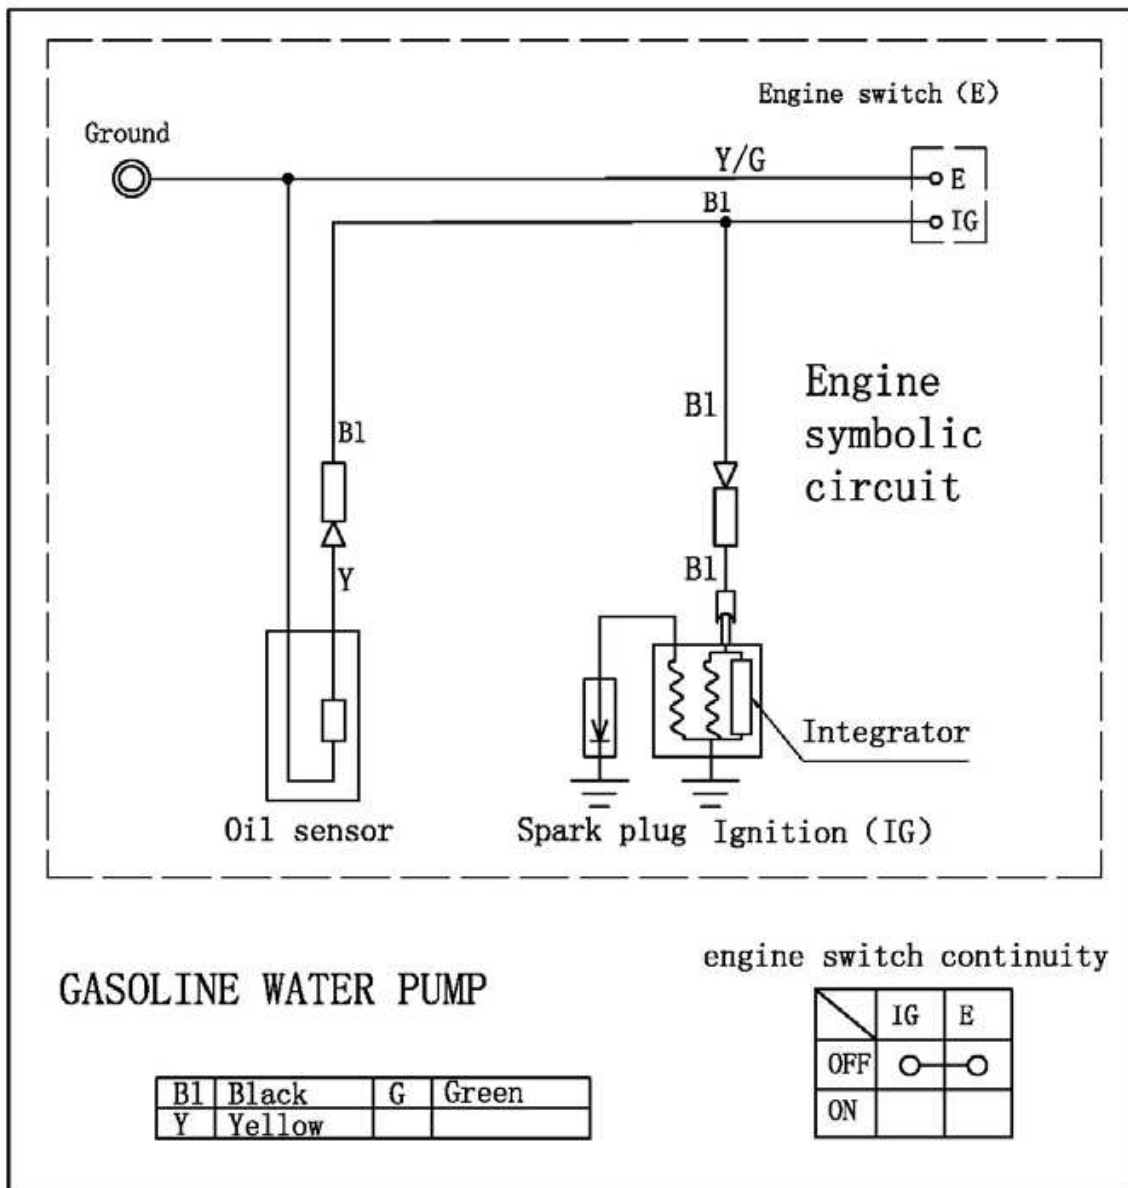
Engine switch (E)

Ground

Y/G

E

Bl

IG

Engine symbolic circuit

Bl

Bl

Y

Bl

Integrator

Oil sensor

Spark plug

Ignition (IG)

GASOLINE WATER PUMP

engine switch continuity

| | IG | E |
|---|---|---|
| OFF | o— | —o |
| ON | | |

| Bl | Black | G | Green |
|---|---|---|---|
| Y | Yellow | | |